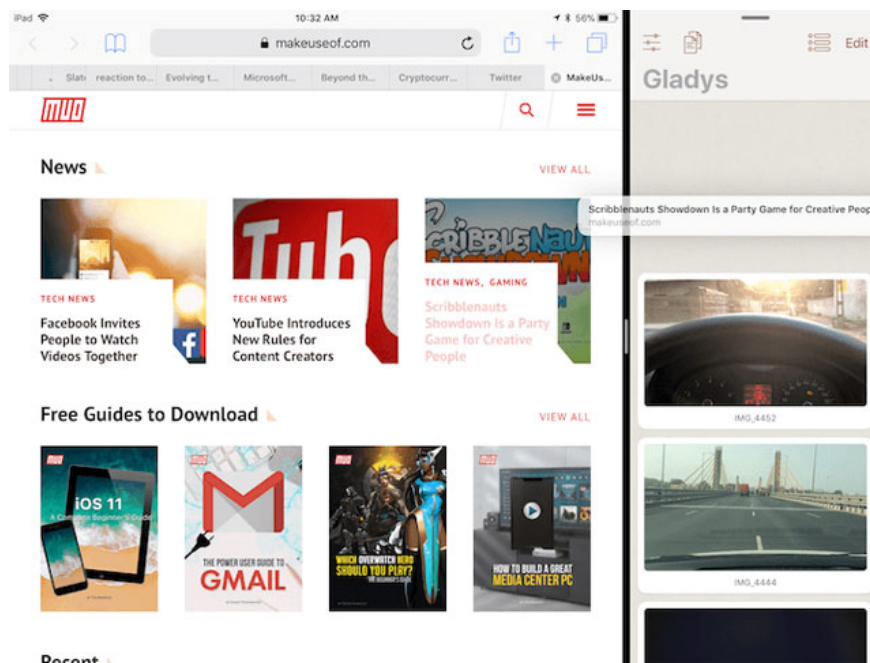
iPad 10:32 AM 56%

makeuseof.com

Slat reaction to... Evolving t... Microsoft... Beyond th... Cryptocurr... Twitter MakeUs...

MUO

News

VIEW ALL

TECH NEWS
Facebook Invites People to Watch Videos Together

TECH NEWS
YouTube Introduces New Rules for Content Creators

TECH NEWS, GAMING
Scribblenauts Showdown Is a Party Game for Creative People

Scribblenauts Showdown Is a Party Game for Creative Peop
makeuseof.com

Free Guides to Download

VIEW ALL

iOS 11 A Complete Beginner's Guide

THE POWER USER GUIDE TO GMAIL

WHICH OVERWATCH HERO SHOULD YOU PLAY?

HOW TO BUILD A GREAT MEDIA CENTER PC

Recent

Edit

Gladys

IMG_4452

IMG_4444